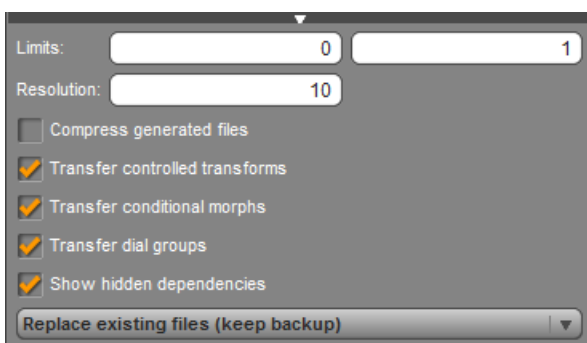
Limits: 0 1

Resolution: 10

Compress generated files

Transfer controlled transforms

Transfer conditional morphs

Transfer dial groups

Show hidden dependencies

Replace existing files (keep backup)